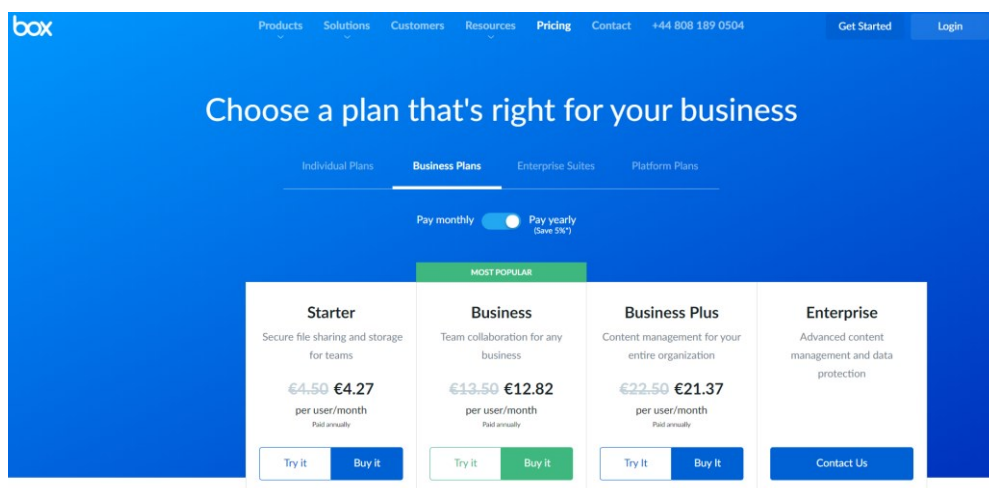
box Products Solutions Customers Resources Pricing Contact +44 808 189 0504 Get Started Login

Choose a plan that's right for your business

Individual Plans Business Plans Enterprise Suites Platform Plans

Pay monthly Pay yearly (Save 5%*)

| Starter | Business | Business Plus | Enterprise |
|---|---|---|---|
| | MOST POPULAR | | |
| Secure file sharing and storage for teams | Team collaboration for any business | Content management for your entire organization | Advanced content management and data protection |
| ~~€4.50~~ €4.27 | ~~€13.50~~ €12.82 | ~~€22.50~~ €21.37 | |
| per user/month | per user/month | per user/month | |
| Paid annually | Paid annually | Paid annually | |
| Try it Buy it | Try it Buy it | Try It Buy It | Contact Us |